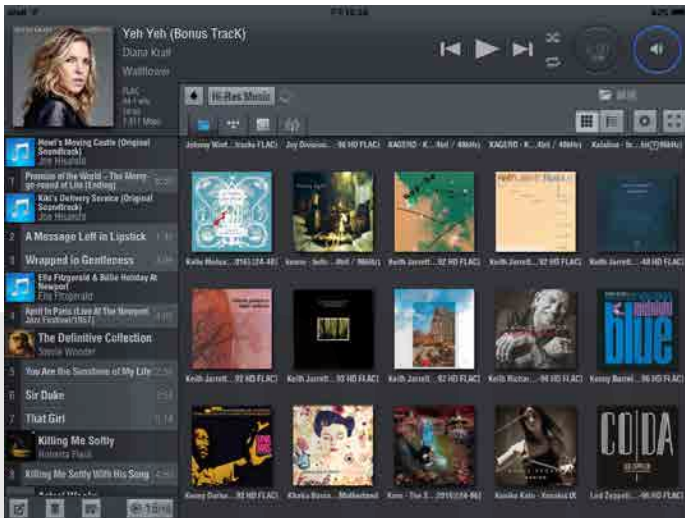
iPad
Yeh Yeh (Bonus TracK)
Diana Krall
Wallflower
FLAC
1,411 Mbit

Hi-Res Music

Johnny Winf... tracks FLAC) Joy Division ...96 HD FLAC) KAGERO - K...4bit / 48kHz) KAGERO - K...4bit / 48kHz) Katalina - fr...bit(96kHz)

Howl's Moving Castle (Original Soundtrack)
Joe Hisaishi
Promise of the World – The Merry-go-round of Life (Ending)
Kiki's Delivery Service (Original Soundtrack)
Joe Hisaishi
2 A Message Left in Lipstick
3 Wrapped in Gentleness
Ella Fitzgerald & Billie Holiday At Newport
Ella Fitzgerald
4 April In Paris (Live At The Newport Jazz Festival/1957)
The Definitive Collection
Stevie Wonder
5 You Are the Sunshine of My Life
6 Sir Duke
7 That Girl
Killing Me Softly
Roberta Flack
1 Killing Me Softly With His Song

Keith Jarrett...92 HD FLAC) Keith Jarrett...92 HD FLAC) Keith Jarrett...92 HD FLAC) Keith Jarrett...92 HD FLAC) Keith Jarrett...48 HD FLAC)
Keith Jarrett...92 HD FLAC) Keith Jarrett...92 HD FLAC) Keith Jarrett...92 HD FLAC) Keith Richar...96 HD FLAC) Kenny Burrel...96 HD FLAC)
Kenny Dorha...92 HD FLAC) Khaka Bossa...Motherland Korn - The 3...2010(24-96) Kumiko Kato - Kanaoui IX Led Zeppeli...96 HD FLAC)

blue
CODA